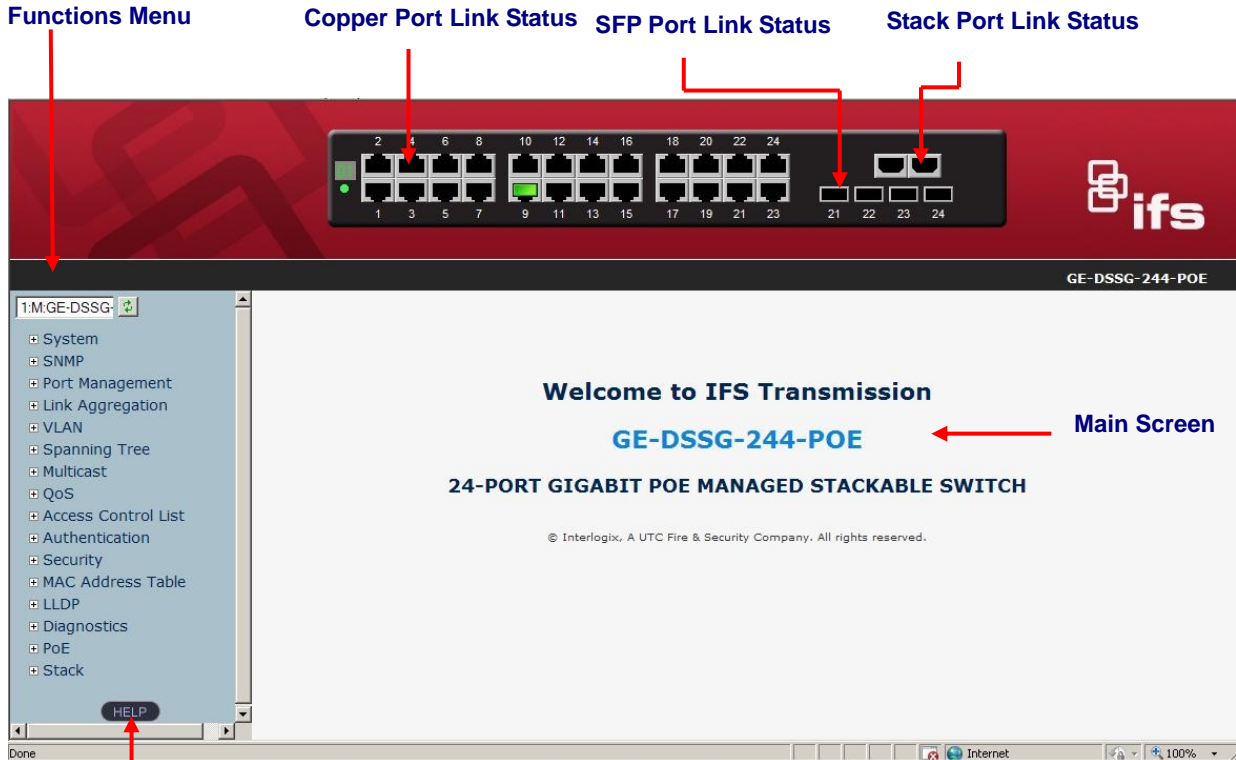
Functions Menu

Copper Port Link Status

SFP Port Link Status

Stack Port Link Status

2 4 6 8 10 12 14 16 18 20 22 24

1 3 5 7 9 11 13 15 17 19 21 23

21 22 23 24

ifs

GE-DSSG-244-POE

1:M:GE-DSSG

System
SNMP
Port Management
Link Aggregation
VLAN
Spanning Tree
Multicast
QoS
Access Control List
Authentication
Security
MAC Address Table
LLDP
Diagnostics
PoE
Stack

HELP

Welcome to IFS Transmission

GE-DSSG-244-POE

Main Screen

24-PORT GIGABIT POE MANAGED STACKABLE SWITCH

© Interlogix, A UTC Fire & Security Company. All rights reserved.

Done

Internet

100%